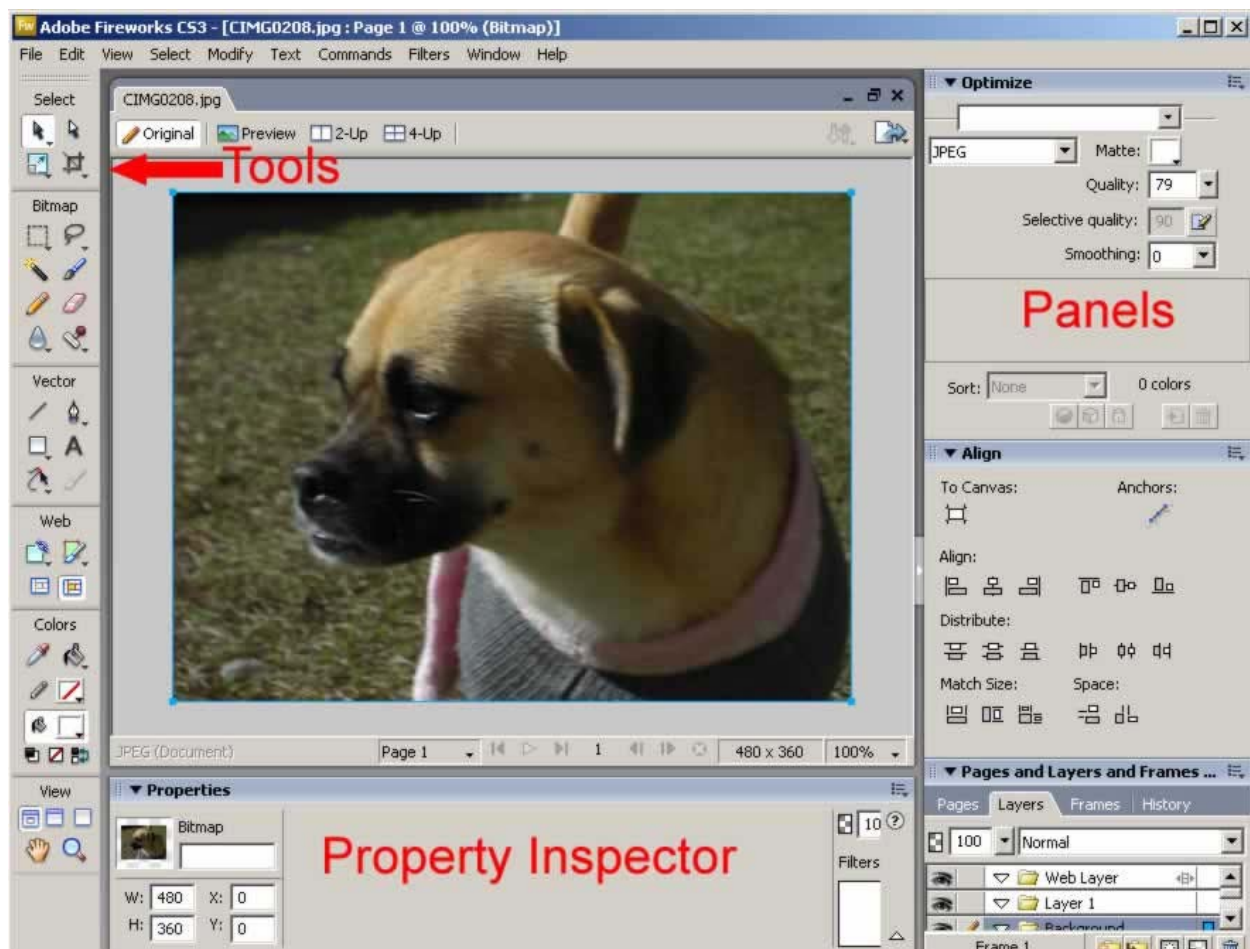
Adobe Fireworks CS3 - [CIMG0208.jpg : Page 1 @ 100% (Bitmap)]

File Edit View Select Modify Text Commands Filters Window Help

Select

Tools

Bitmap

Vector

Web

Colors

View

CIMG0208.jpg

Original Preview 2-Up 4-Up

JPEG (Document) Page 1 1 480 x 360 100%

▼ Properties

Bitmap

Property Inspector

W: 480 X: 0

H: 360 Y: 0

10

Filters

▼ Optimize

JPEG Matte:

Quality: 79

Selective quality: 90

Smoothing: 0

Panels

Sort: None 0 colors

▼ Align

To Canvas: Anchors:

Align:

Distribute:

Match Size: Space:

▼ Pages and Layers and Frames ...

Pages Layers Frames History

100 Normal

Web Layer

Layer 1

Background

Frame 1